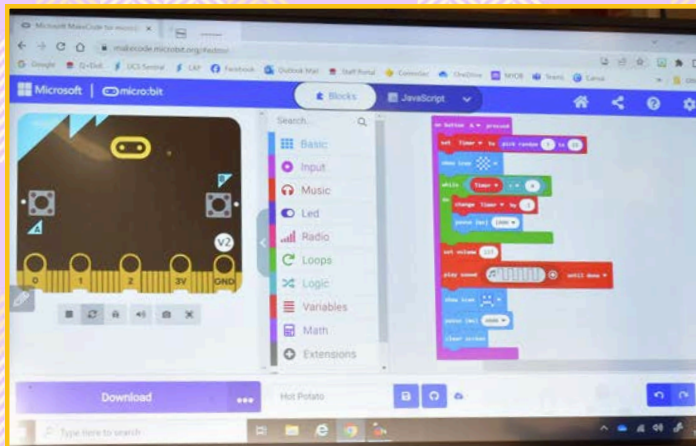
Microsoft MakeCode for micro:bit
makecode.microbit.org/#editor
Google Q-Ed UCS Sentral CAP Facebook Outlook Mail Staff Portal Connect OneDrive MYOB Teams Canvas
Microsoft | micro:bit
Blocks
JavaScript
Search...
Basic
Input
Music
Led
Radio
Loops
Logic
Variables
Math
Extensions
on button A pressed
set Timer to pick random 5 to 15
show icon
while Timer > 0
do
change Timer by -1
pause (ms) 1000
set volume 255
play sound until done
show icon
pause (ms) 5000
clear screen
0 1 2 3V GND
V2
Download
Hot Potato
Type here to search